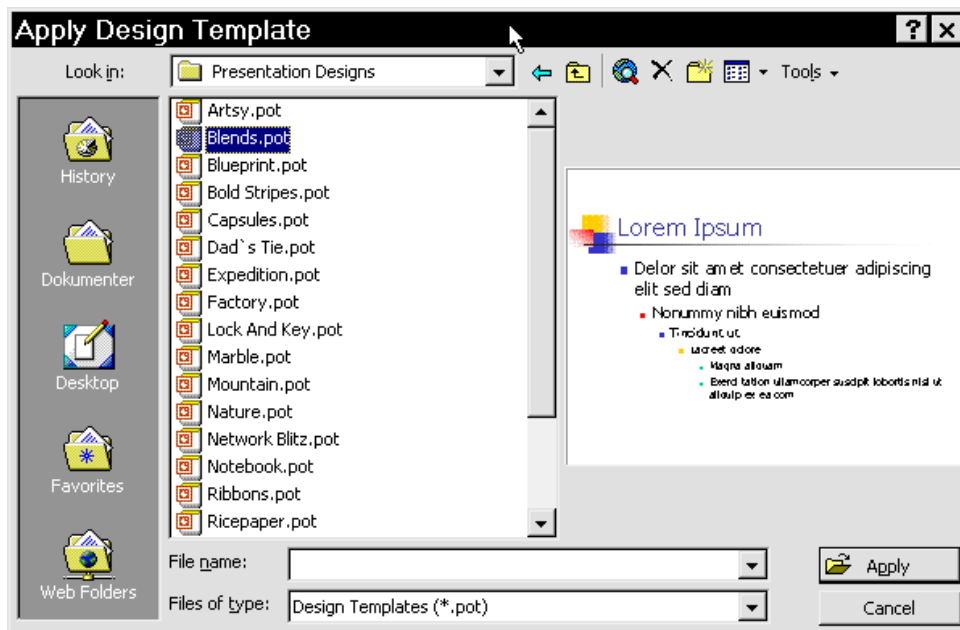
Apply Design Template

Look in: Presentation Designs

Tools

History

Dokumenter

Desktop

Favorites

Web Folders

Artsy.pot
Blends.pot
Blueprint.pot
Bold Stripes.pot
Capsules.pot
Dad`s Tie.pot
Expedition.pot
Factory.pot
Lock And Key.pot
Marble.pot
Mountain.pot
Nature.pot
Network Blitz.pot
Notebook.pot
Ribbons.pot
Ricepaper.pot

Lorem Ipsum

Delor sit amet consectetuer adipiscing elit sed diam

Nonummy nibh euismod

Tincidunt ut

Lacreet dolore

Magna aliquam

Exerci tation ullamcorper suscipit lobortis nisl ut aliquip ex ea com

File name:

Files of type: Design Templates (*.pot)

Apply

Cancel